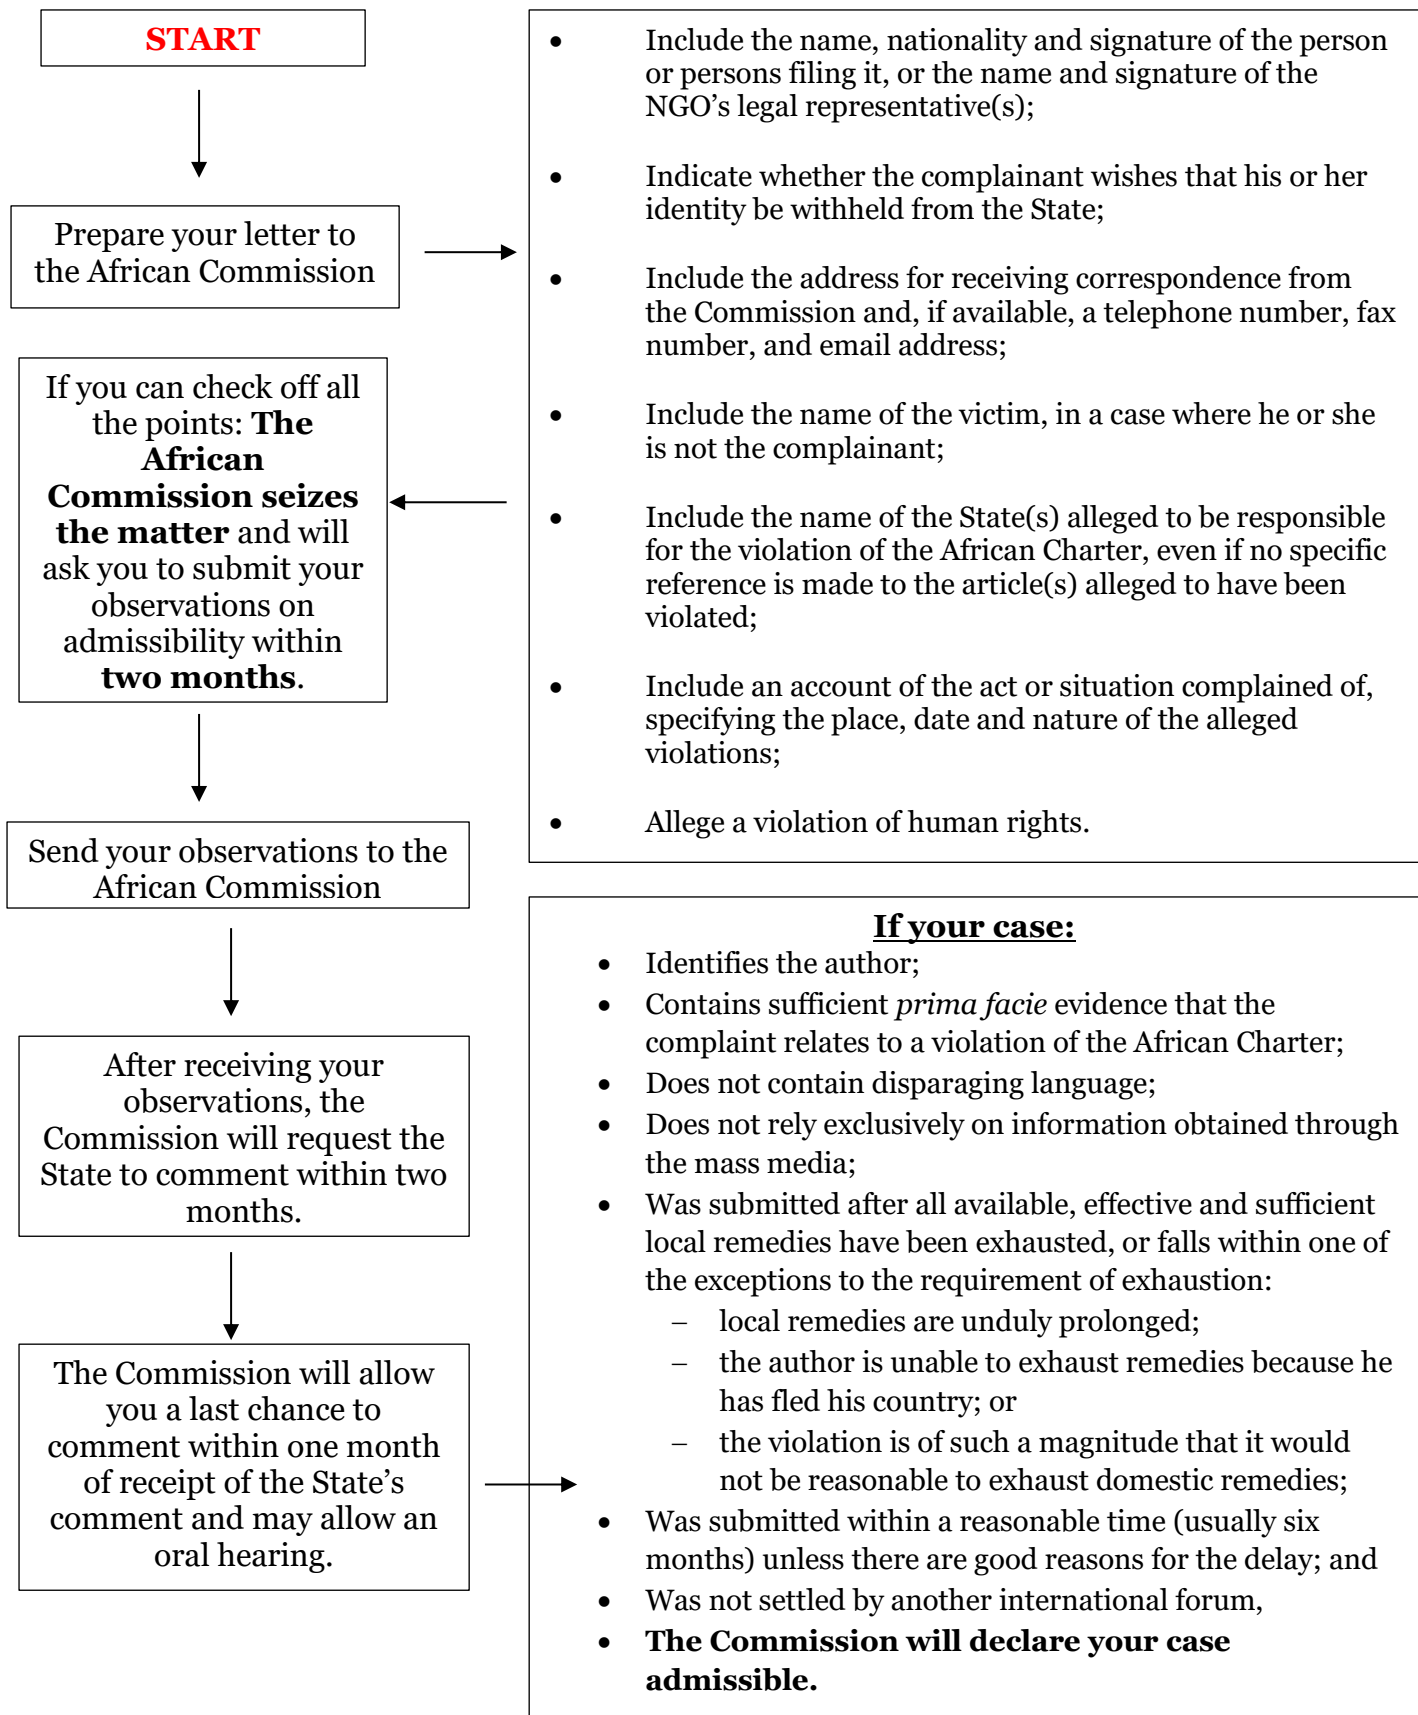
START

Prepare your letter to the African Commission

- Include the name, nationality and signature of the person or persons filing it, or the name and signature of the NGO’s legal representative(s);
- Indicate whether the complainant wishes that his or her identity be withheld from the State;
- Include the address for receiving correspondence from the Commission and, if available, a telephone number, fax number, and email address;
- Include the name of the victim, in a case where he or she is not the complainant;
- Include the name of the State(s) alleged to be responsible for the violation of the African Charter, even if no specific reference is made to the article(s) alleged to have been violated;
- Include an account of the act or situation complained of, specifying the place, date and nature of the alleged violations;
- Allege a violation of human rights.

If you can check off all the points: **The African Commission seizes the matter** and will ask you to submit your observations on admissibility within **two months**.

Send your observations to the African Commission

After receiving your observations, the Commission will request the State to comment within two months.

The Commission will allow you a last chance to comment within one month of receipt of the State’s comment and may allow an oral hearing.

**If your case:**
- Identifies the author;
- Contains sufficient *prima facie* evidence that the complaint relates to a violation of the African Charter;
- Does not contain disparaging language;
- Does not rely exclusively on information obtained through the mass media;
- Was submitted after all available, effective and sufficient local remedies have been exhausted, or falls within one of the exceptions to the requirement of exhaustion:
  – local remedies are unduly prolonged;
  – the author is unable to exhaust remedies because he has fled his country; or
  – the violation is of such a magnitude that it would not be reasonable to exhaust domestic remedies;
- Was submitted within a reasonable time (usually six months) unless there are good reasons for the delay; and
- Was not settled by another international forum,
- **The Commission will declare your case admissible.**